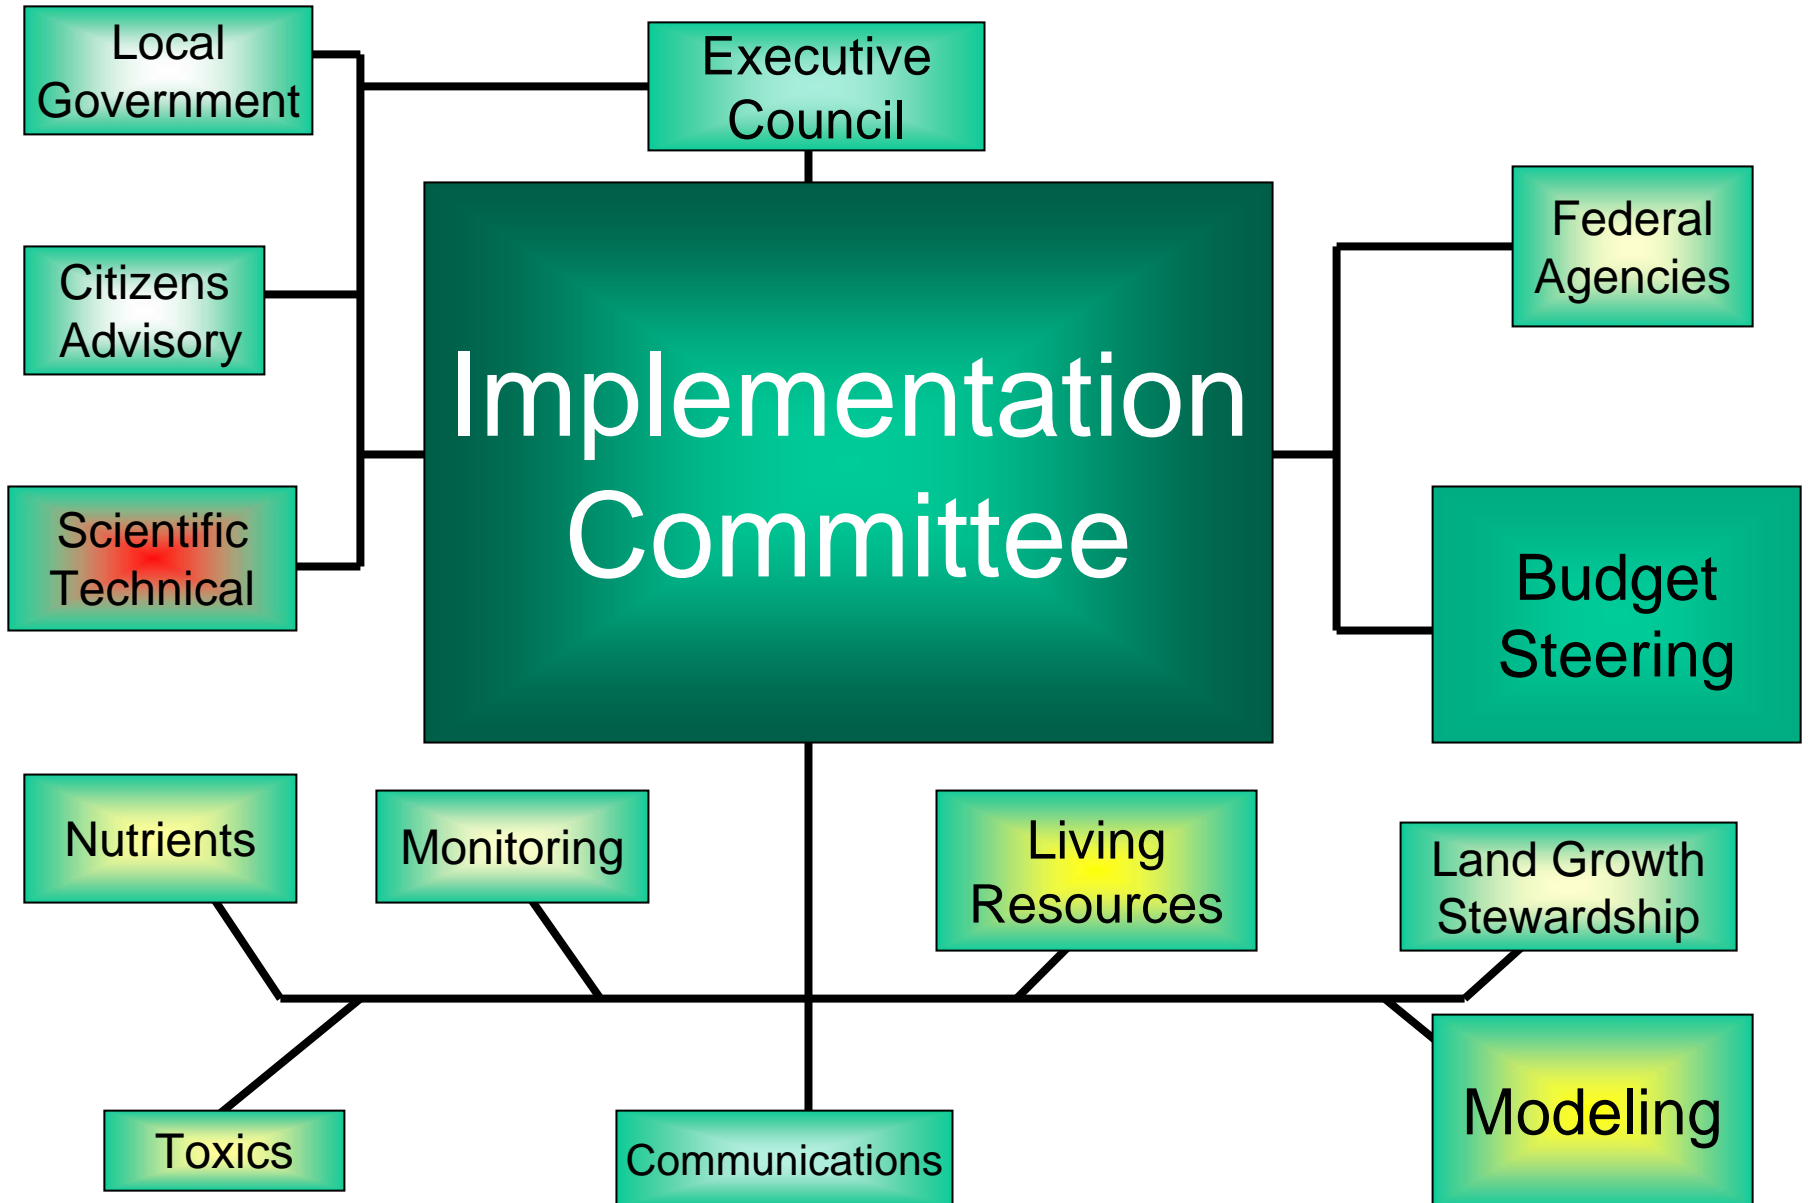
Local Government

Executive Council

Citizens Advisory

Scientific Technical

Implementation Committee

Federal Agencies

Budget Steering

Nutrients

Monitoring

Living Resources

Land Growth Stewardship

Toxics

Communications

Modeling